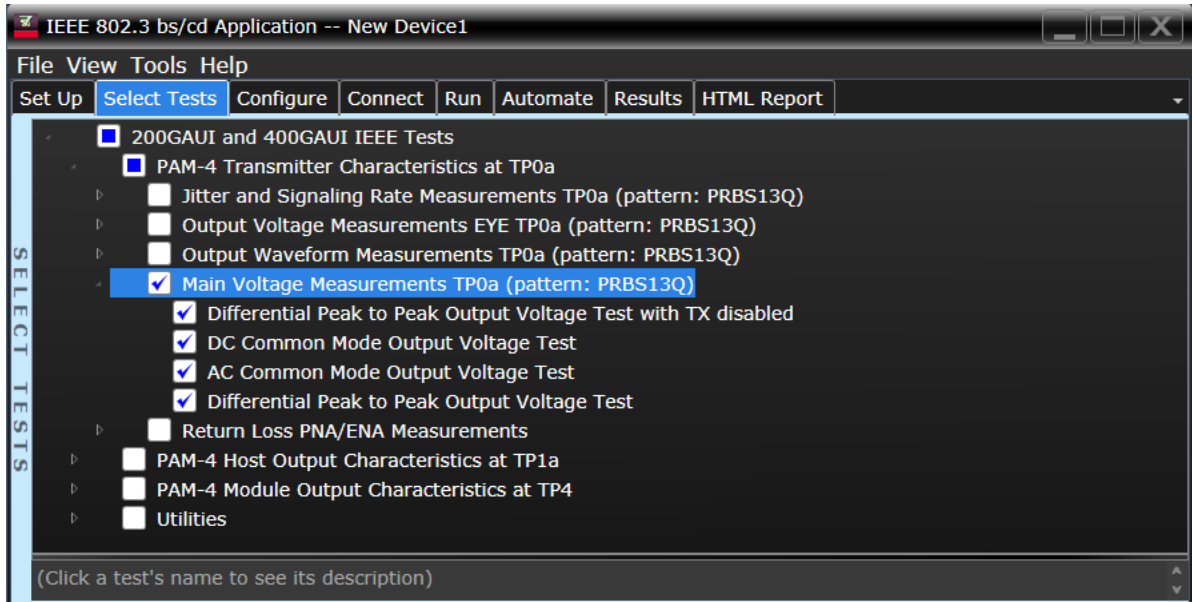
IEEE 802.3 bs/cd Application -- New Device1

File View Tools Help

Set Up | Select Tests | Configure | Connect | Run | Automate | Results | HTML Report

SELECT TESTS

200GAUI and 400GAUI IEEE Tests
PAM-4 Transmitter Characteristics at TP0a
Jitter and Signaling Rate Measurements TP0a (pattern: PRBS13Q)
Output Voltage Measurements EYE TP0a (pattern: PRBS13Q)
Output Waveform Measurements TP0a (pattern: PRBS13Q)
Main Voltage Measurements TP0a (pattern: PRBS13Q)
Differential Peak to Peak Output Voltage Test with TX disabled
DC Common Mode Output Voltage Test
AC Common Mode Output Voltage Test
Differential Peak to Peak Output Voltage Test
Return Loss PNA/ENA Measurements
PAM-4 Host Output Characteristics at TP1a
PAM-4 Module Output Characteristics at TP4
Utilities

(Click a test's name to see its description)